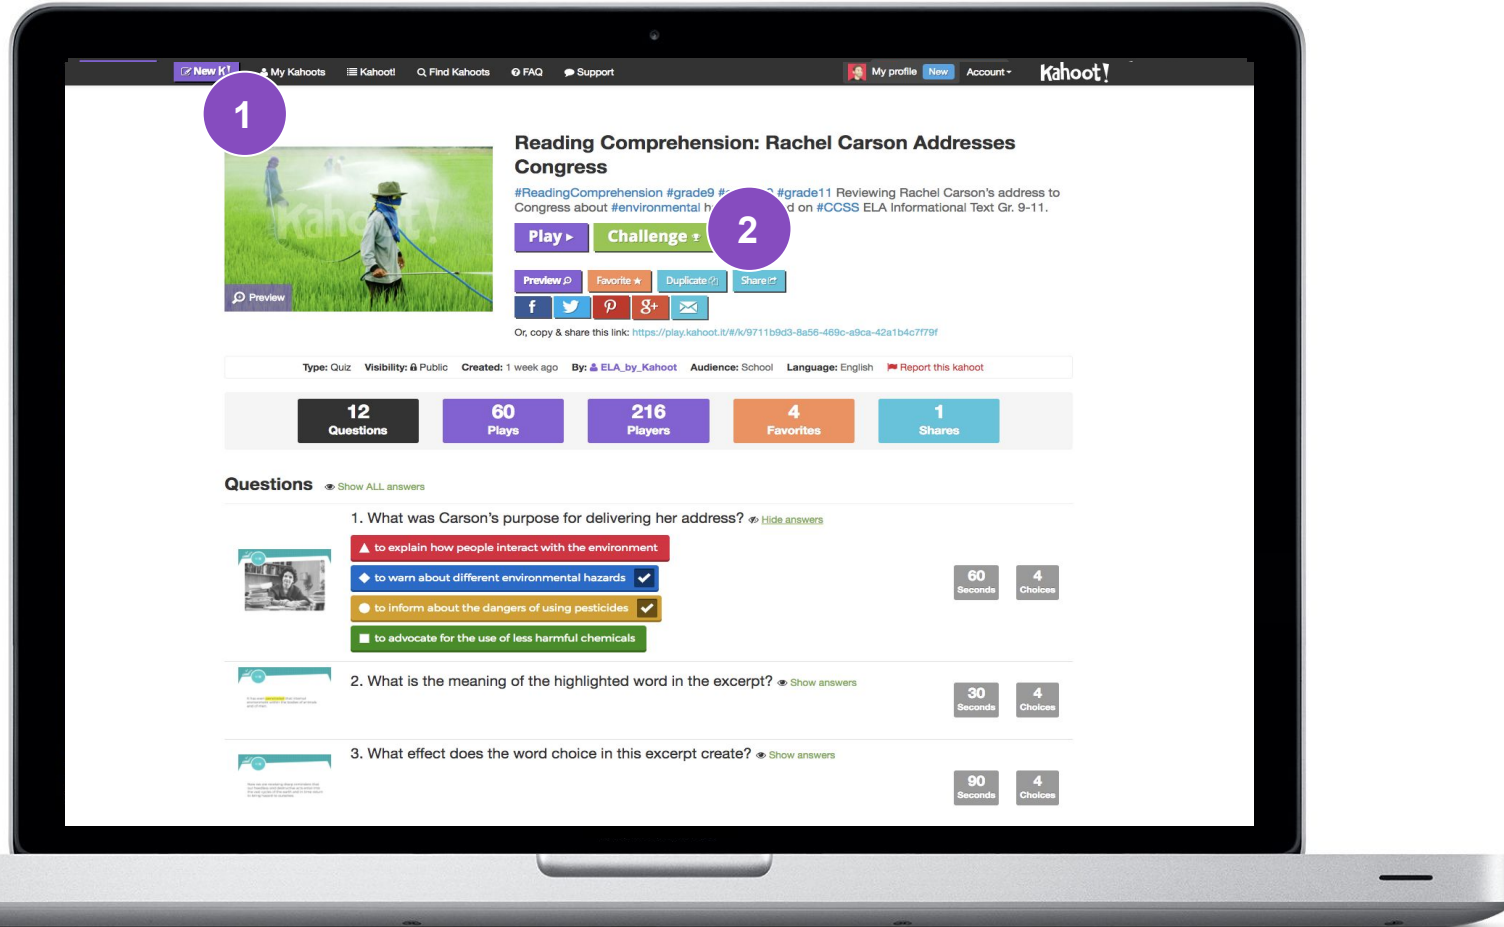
New K! My Kahoots Kahoot! Find Kahoots FAQ Support My profile New Account Kahoot!

1

Preview

Reading Comprehension: Rachel Carson Addresses Congress

#ReadingComprehension #grade9 #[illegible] #grade11 Reviewing Rachel Carson's address to Congress about #environmental h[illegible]d on #CCSS ELA Informational Text Gr. 9-11.

Play Challenge

2

Preview Favorite Duplicate Share

Or, copy & share this link: https://play.kahoot.it/#/k/9711b9d3-8a56-469c-a9ca-42a1b4c7f79f

Type: Quiz Visibility: Public Created: 1 week ago By: ELA_by_Kahoot Audience: School Language: English Report this kahoot

| 12 Questions | 60 Plays | 216 Players | 4 Favorites | 1 Shares |
|---|---|---|---|---|

Questions Show ALL answers

1. What was Carson's purpose for delivering her address? Hide answers

to explain how people interact with the environment
to warn about different environmental hazards
to inform about the dangers of using pesticides
to advocate for the use of less harmful chemicals

60 Seconds 4 Choices

2. What is the meaning of the highlighted word in the excerpt? Show answers

30 Seconds 4 Choices

3. What effect does the word choice in this excerpt create? Show answers

90 Seconds 4 Choices